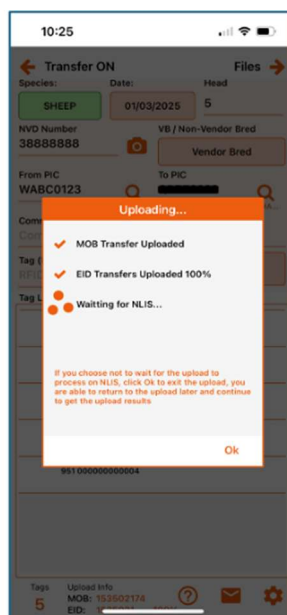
10:25

Transfer ON

Files

Species:

Date:

Head

SHEEP

01/03/2025

5

NVD Number

VB / Non-Vendor Bred

38888888

Vendor Bred

From PIC

To PIC

WABC0123

Comm

Tag

Tag L

Uploading...

MOB Transfer Uploaded

EID Transfers Uploaded 100%

Waitting for NLIS...

If you choose not to wait for the upload to process on NLIS, click Ok to exit the upload, you are able to return to the upload later and continue to get the upload results

Ok

951000000000004

Tags

5

Upload Info

MOB: 153502174

EID: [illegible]